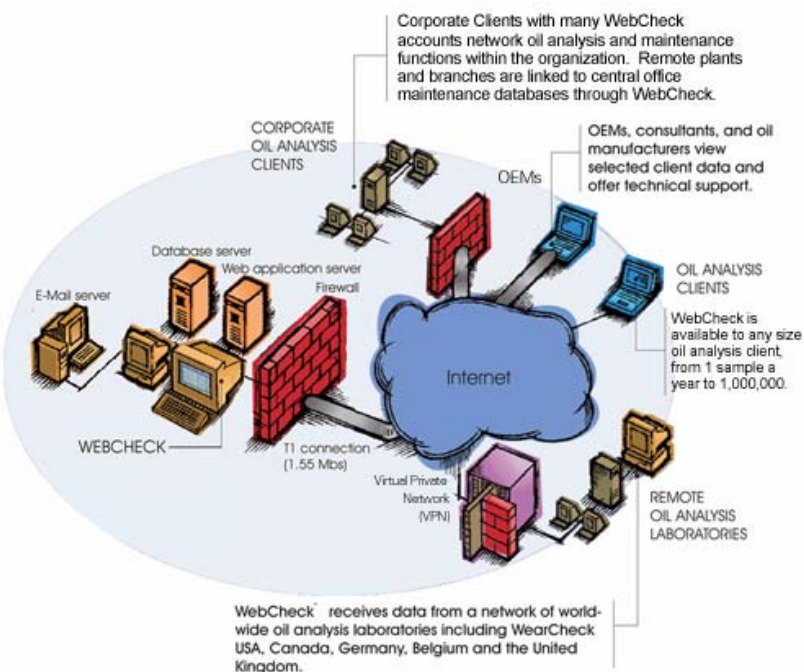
Corporate Clients with many WebCheck accounts network oil analysis and maintenance functions within the organization. Remote plants and branches are linked to central office maintenance databases through WebCheck.

CORPORATE OIL ANALYSIS CLIENTS

OEMs

OEMs, consultants, and oil manufacturers view selected client data and offer technical support.

OIL ANALYSIS CLIENTS

WebCheck is available to any size oil analysis client, from 1 sample a year to 1,000,000.

Database server

Web application server

Firewall

E-Mail server

Internet

WEBCHECK

T1 connection (1.55 Mbs)

Virtual Private Network (VPN)

REMOTE OIL ANALYSIS LABORATORIES

WebCheck` receives data from a network of worldwide oil analysis laboratories including WearCheck USA, Canada, Germany, Belgium and the United Kingdom.